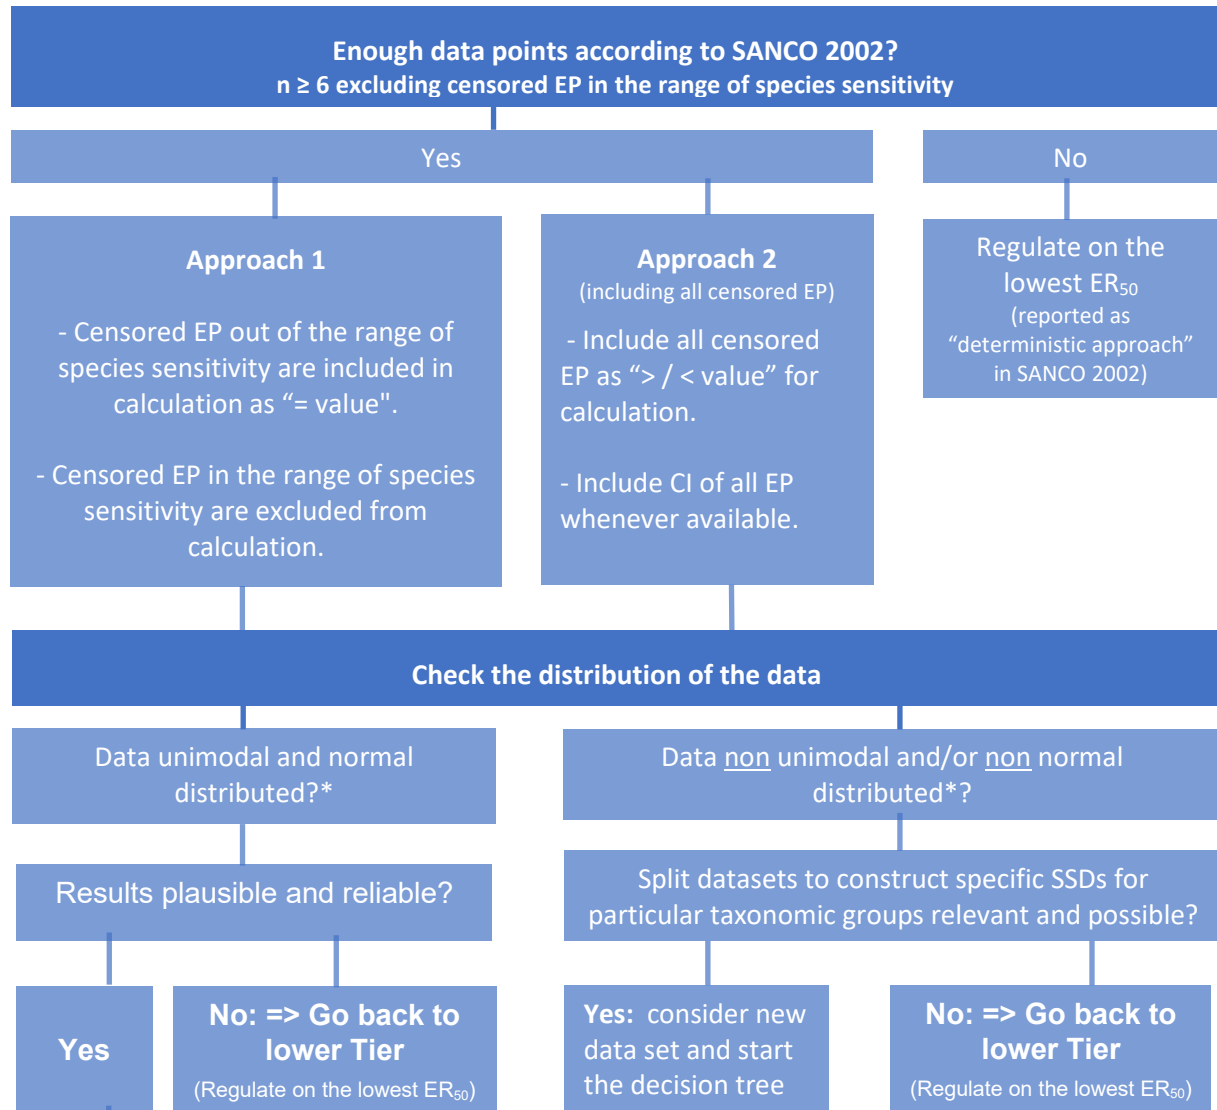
Enough data points according to SANCO 2002?
n ≥ 6 excluding censored EP in the range of species sensitivity

Yes

No

Approach 1

- Censored EP out of the range of species sensitivity are included in calculation as "= value".

- Censored EP in the range of species sensitivity are excluded from calculation.

Approach 2
(including all censored EP)

- Include all censored EP as "> / < value" for calculation.

- Include CI of all EP whenever available.

Regulate on the lowest $ER_{50}$
(reported as "deterministic approach" in SANCO 2002)

Check the distribution of the data

Data unimodal and normal distributed?*

Data non unimodal and/or non normal distributed*?

Results plausible and reliable?

Split datasets to construct specific SSDs for particular taxonomic groups relevant and possible?

Yes

No: => Go back to lower Tier
(Regulate on the lowest $ER_{50}$)

Yes: consider new data set and start the decision tree

No: => Go back to lower Tier
(Regulate on the lowest $ER_{50}$)